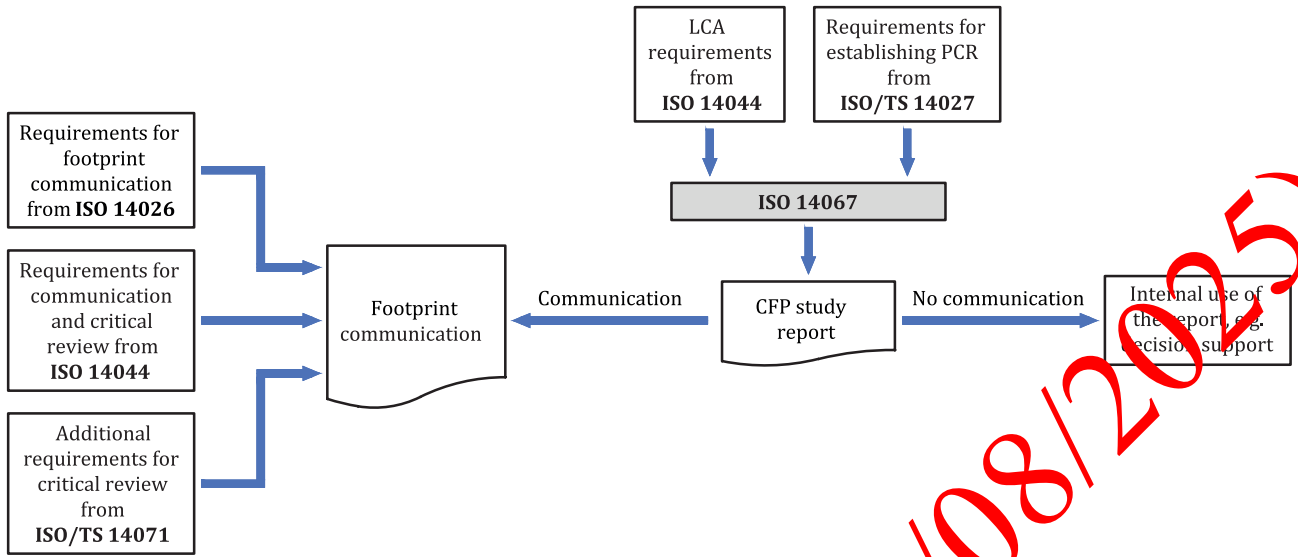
LCA requirements from **ISO 14044**

Requirements for establishing PCR from **ISO/TS 14027**

**ISO 14067**

Requirements for footprint communication from **ISO 14026**

Requirements for communication and critical review from **ISO 14044**

Additional requirements for critical review from **ISO/TS 14071**

Footprint communication

Communication

CFP study report

No communication

Internal use of the report, e.g. decision support

/08/2025